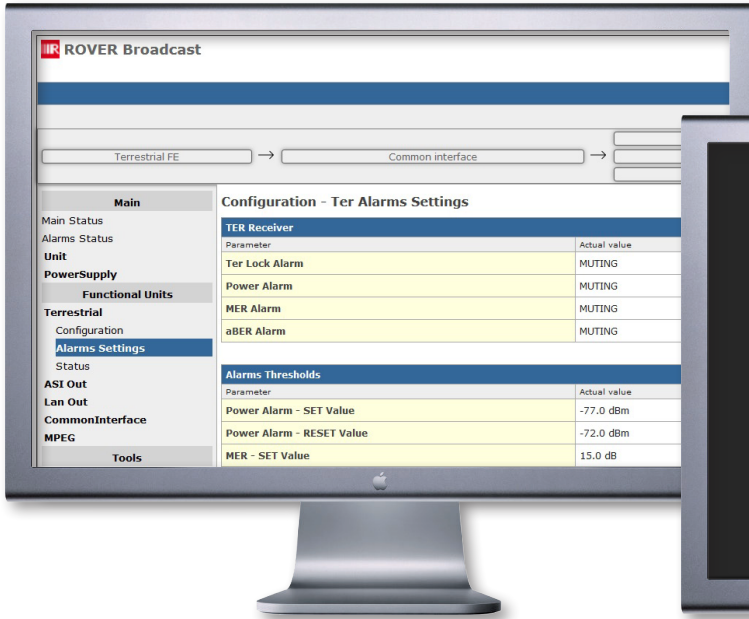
IIR ROVER Broadcast

Terrestrial FE → Common interface →

Main
Main Status
Alarms Status
Unit
PowerSupply
Functional Units
Terrestrial
Configuration
Alarms Settings
Status
ASI Out
Lan Out
CommonInterface
MPEG
Tools

Configuration - Ter Alarms Settings

TER Receiver

| Parameter | Actual value |
|---|---|
| Ter Lock Alarm | MUTING |
| Power Alarm | MUTING |
| MER Alarm | MUTING |
| aBER Alarm | MUTING |

Alarms Thresholds

| Parameter | Actual value |
|---|---|
| Power Alarm - SET Value | -77.0 dBm |
| Power Alarm - RESET Value | -72.0 dBm |
| MER - SET Value | 15.0 dB |